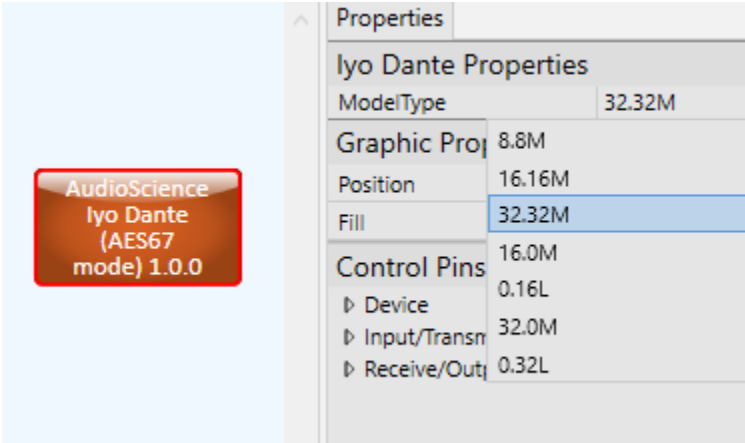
AudioScience Iyo Dante (AES67 mode) 1.0.0

Properties

Iyo Dante Properties

| ModelType | 32.32M |
|---|---|

Graphic Prop

Position

Fill

Control Pins

▷ Device

▷ Input/Transm

▷ Receive/Outp

8.8M
16.16M
32.32M
16.0M
0.16L
32.0M
0.32L